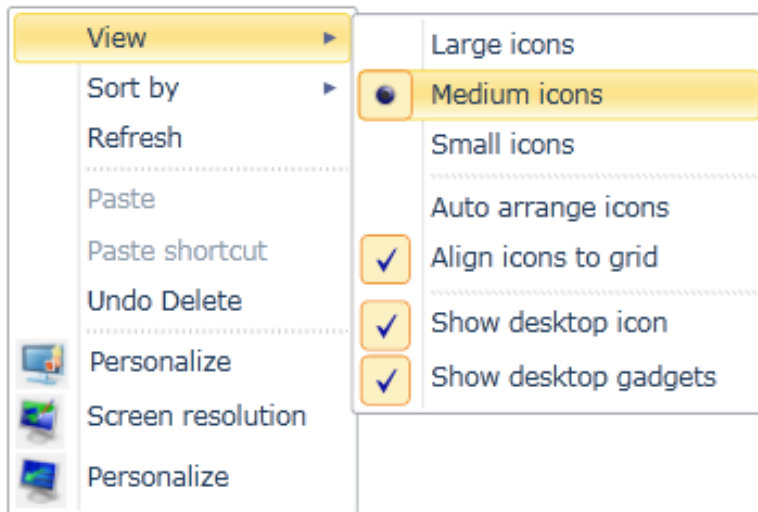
View
Sort by
Refresh
Paste
Paste shortcut
Undo Delete
Personalize
Screen resolution
Personalize

Large icons
Medium icons
Small icons
Auto arrange icons
Align icons to grid
Show desktop icon
Show desktop gadgets